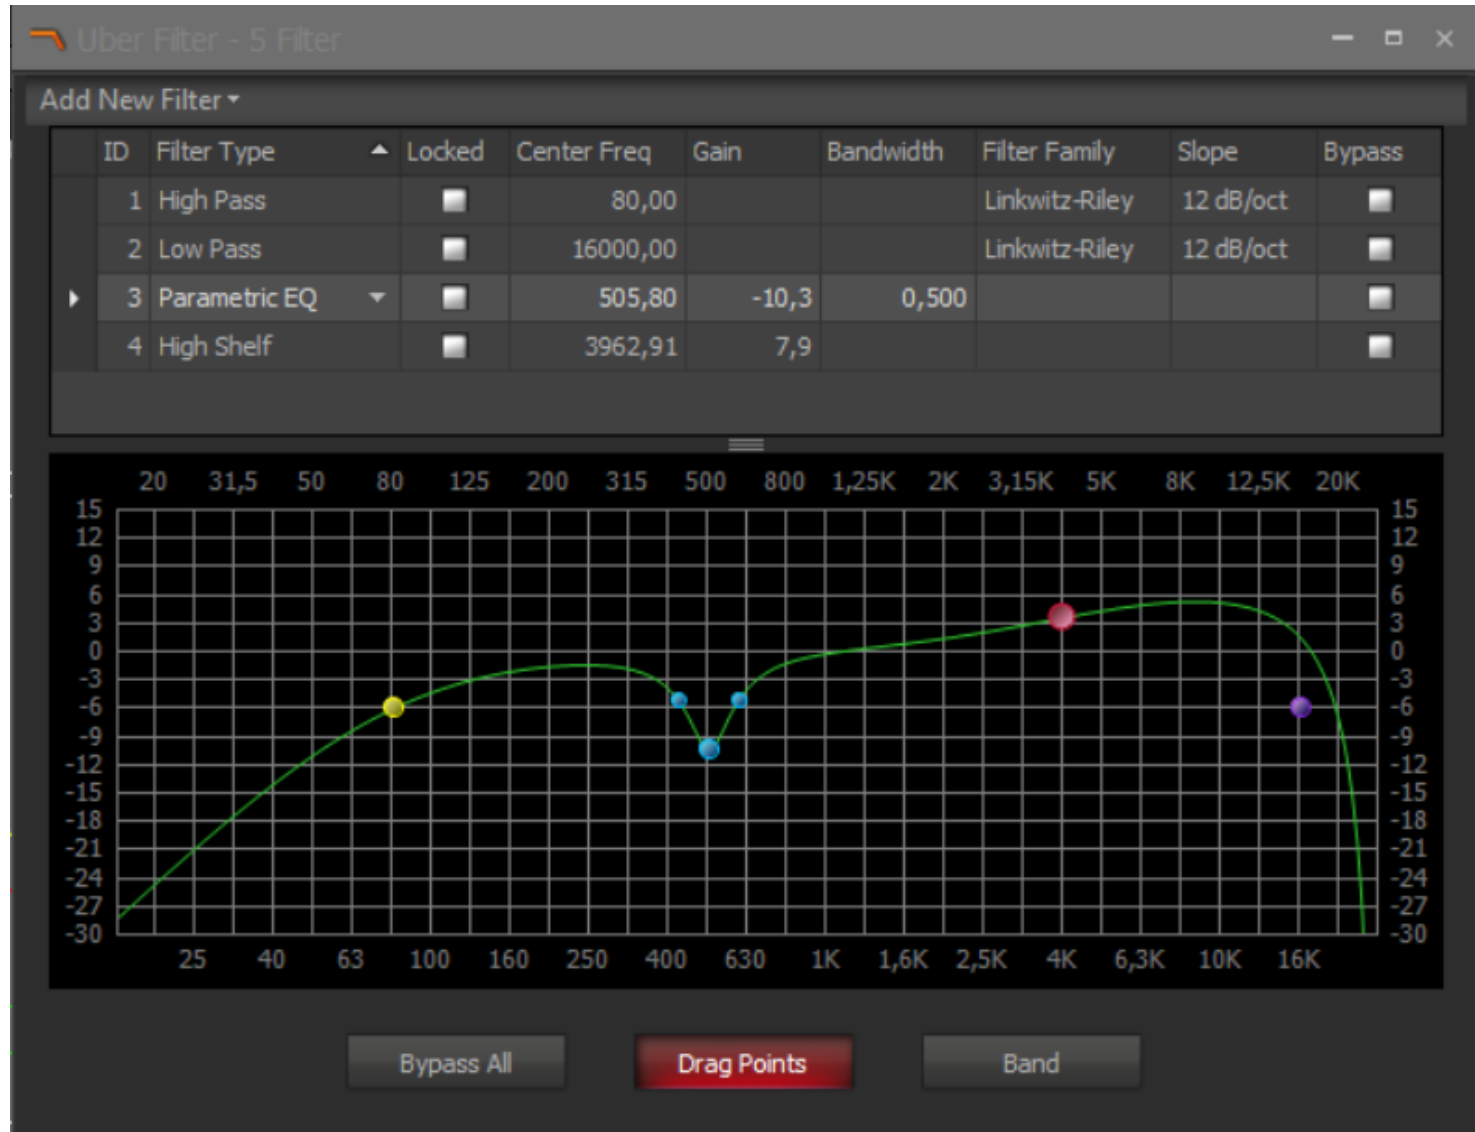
Uber Filter - 5 Filter

Add New Filter

| ID | Filter Type | Locked | Center Freq | Gain | Bandwidth | Filter Family | Slope | Bypass |
|---|---|---|---|---|---|---|---|---|
| 1 | High Pass | | 80,00 | | | Linkwitz-Riley | 12 dB/oct | |
| 2 | Low Pass | | 16000,00 | | | Linkwitz-Riley | 12 dB/oct | |
| 3 | Parametric EQ | | 505,80 | -10,3 | 0,500 | | | |
| 4 | High Shelf | | 3962,91 | 7,9 | | | | |

20 31,5 50 80 125 200 315 500 800 1,25K 2K 3,15K 5K 8K 12,5K 20K

15 12 9 6 3 0 -3 -6 -9 -12 -15 -18 -21 -24 -27 -30

15 12 9 6 3 0 -3 -6 -9 -12 -15 -18 -21 -24 -27 -30

25 40 63 100 160 250 400 630 1K 1,6K 2,5K 4K 6,3K 10K 16K

Bypass All
Drag Points
Band